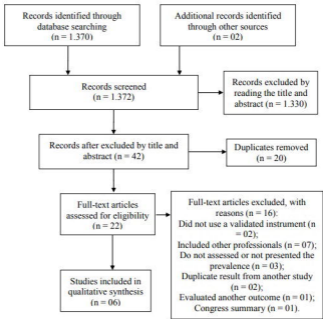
Records identified through database searching (n = 1.370)

Additional records identified through other sources (n = 02)

Records screened (n = 1.372)

Records excluded by reading the title and abstract (n = 1.330)

Records after excluded by title and abstract (n = 42)

Duplicates removed (n = 20)

Full-text articles assessed for eligibility (n = 22)

Full-text articles excluded, with reasons (n = 16):
Did not use a validated instrument (n = 02);
Included other professionals (n = 07);
Do not assessed or not presented the prevalence (n = 03);
Duplicate result from another study (n = 02);
Evaluated another outcome (n = 01);
Congress summary (n = 01).

Studies included in qualitative synthesis (n = 06)